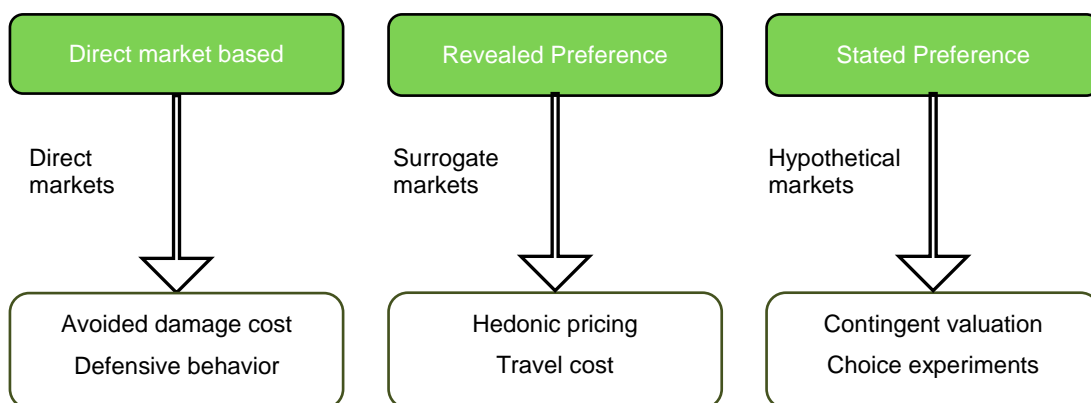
Direct market based

Direct markets

Avoided damage cost
Defensive behavior

Revealed Preference

Surrogate markets

Hedonic pricing
Travel cost

Stated Preference

Hypothetical markets

Contingent valuation
Choice experiments